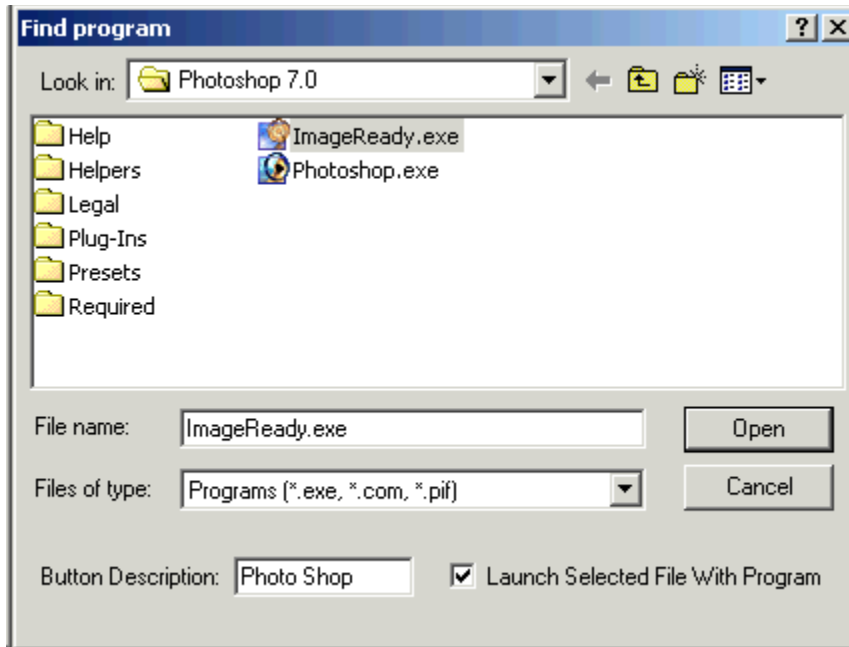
Find program

? X

Look in: Photoshop 7.0

Help
Helpers
Legal
Plug-Ins
Presets
Required
ImageReady.exe
Photoshop.exe

File name: ImageReady.exe

Open

Files of type: Programs (*.exe, *.com, *.pif)

Cancel

Button Description: Photo Shop

Launch Selected File With Program